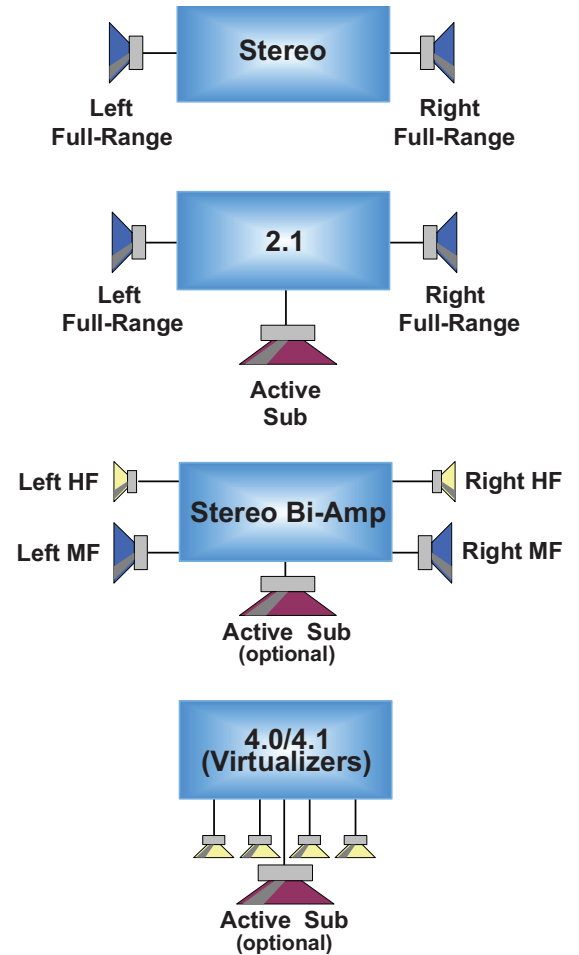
Stereo

Left Full-Range

Right Full-Range

2.1

Left Full-Range

Right Full-Range

Active Sub

Left HF

Stereo Bi-Amp

Right HF

Left MF

Right MF

Active Sub (optional)

4.0/4.1 (Virtualizers)

Active Sub (optional)